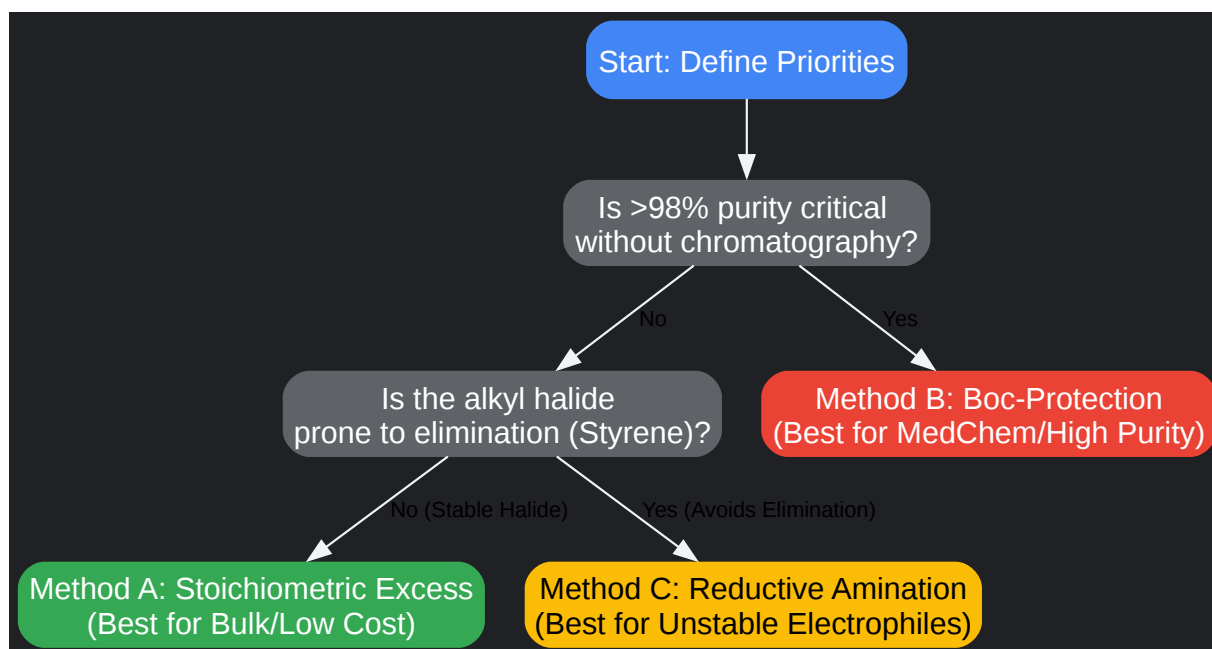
Start: Define Priorities

Is >98% purity critical without chromatography?

No

Yes

Is the alkyl halide prone to elimination (Styrene)?

Method B: Boc-Protection (Best for MedChem/High Purity)

No (Stable Halide)

Yes (Avoids Elimination)

Method A: Stoichiometric Excess (Best for Bulk/Low Cost)

Method C: Reductive Amination (Best for Unstable Electrophiles)